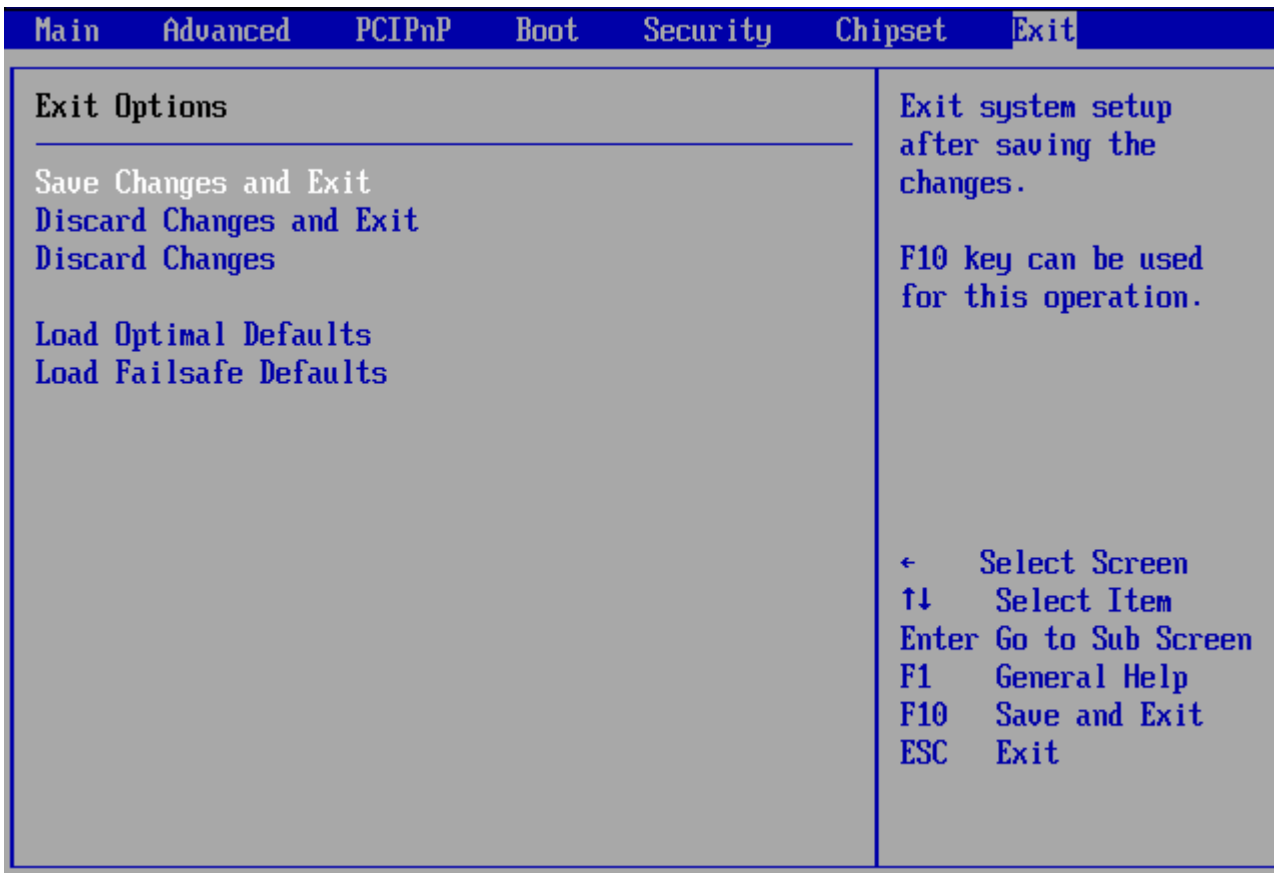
Main Advanced PCIPnP Boot Security Chipset Exit

Exit Options

Save Changes and Exit
Discard Changes and Exit
Discard Changes

Load Optimal Defaults
Load Failsafe Defaults

Exit system setup after saving the changes.

F10 key can be used for this operation.

← Select Screen
↑↓ Select Item
Enter Go to Sub Screen
F1 General Help
F10 Save and Exit
ESC Exit